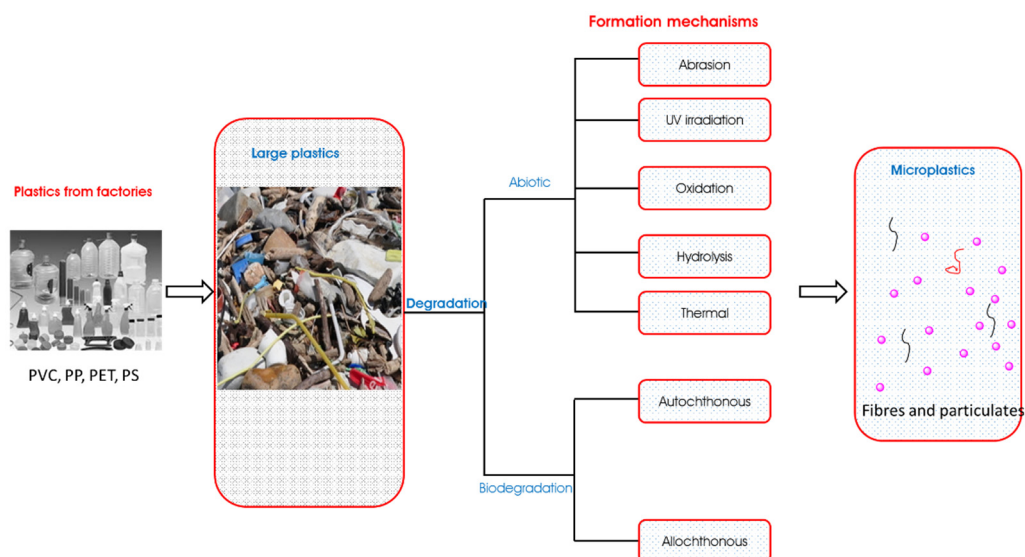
Plastics from factories

PVC, PP, PET, PS

Large plastics

Degradation

Abiotic

Biodegradation

Formation mechanisms

Abrasion

UV irradiation

Oxidation

Hydrolysis

Thermal

Autochthonous

Allochthonous

Microplastics

Fibres and particulates